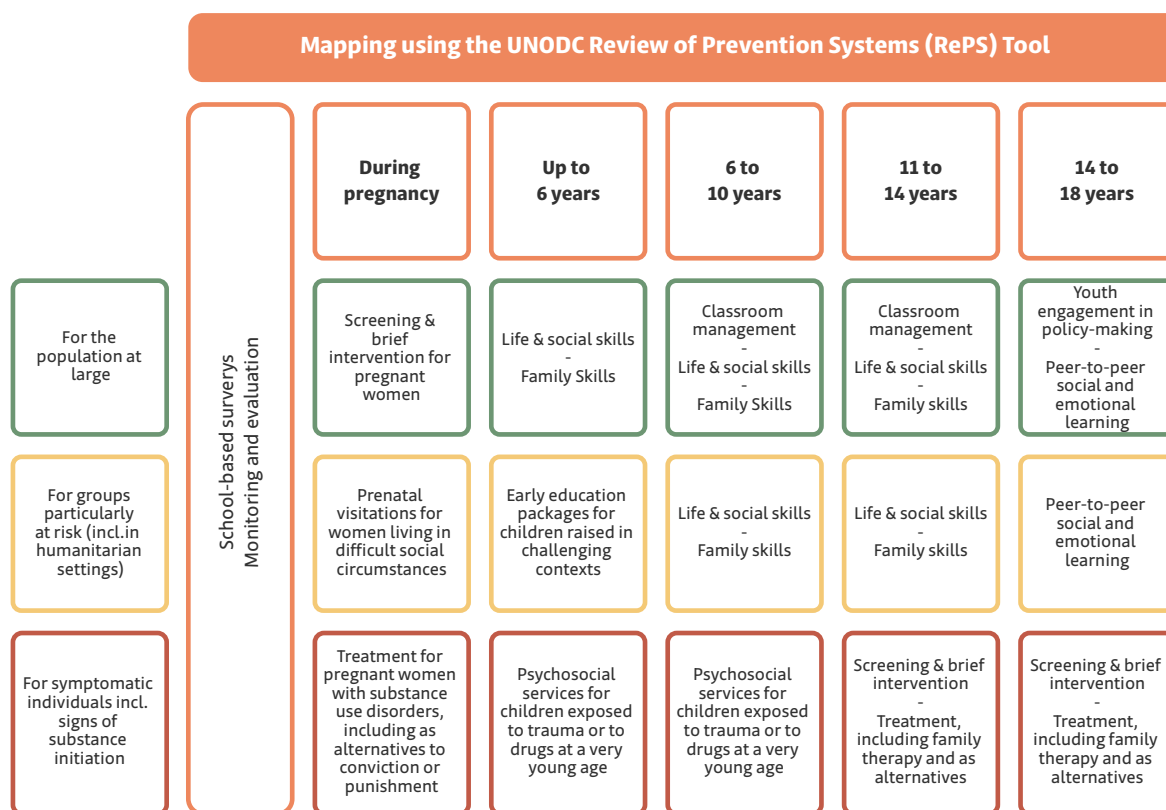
Mapping using the UNODC Review of Prevention Systems (RePS) Tool

School-based surverys
Monitoring and evaluation

| | During pregnancy | Up to 6 years | 6 to 10 years | 11 to 14 years | 14 to 18 years |
|---|---|---|---|---|---|
| For the population at large | Screening & brief intervention for pregnant women | Life & social skills - Family Skills | Classroom management - Life & social skills - Family Skills | Classroom management - Life & social skills - Family skills | Youth engagement in policy-making - Peer-to-peer social and emotional learning |
| For groups particularly at risk (incl.in humanitarian settings) | Prenatal visitations for women living in difficult social circumstances | Early education packages for children raised in challenging contexts | Life & social skills - Family skills | Life & social skills - Family skills | Peer-to-peer social and emotional learning |
| For symptomatic individuals incl. signs of substance initiation | Treatment for pregnant women with substance use disorders, including as alternatives to conviction or punishment | Psychosocial services for children exposed to trauma or to drugs at a very young age | Psychosocial services for children exposed to trauma or to drugs at a very young age | Screening & brief intervention - Treatment, including family therapy and as alternatives | Screening & brief intervention - Treatment, including family therapy and as alternatives |